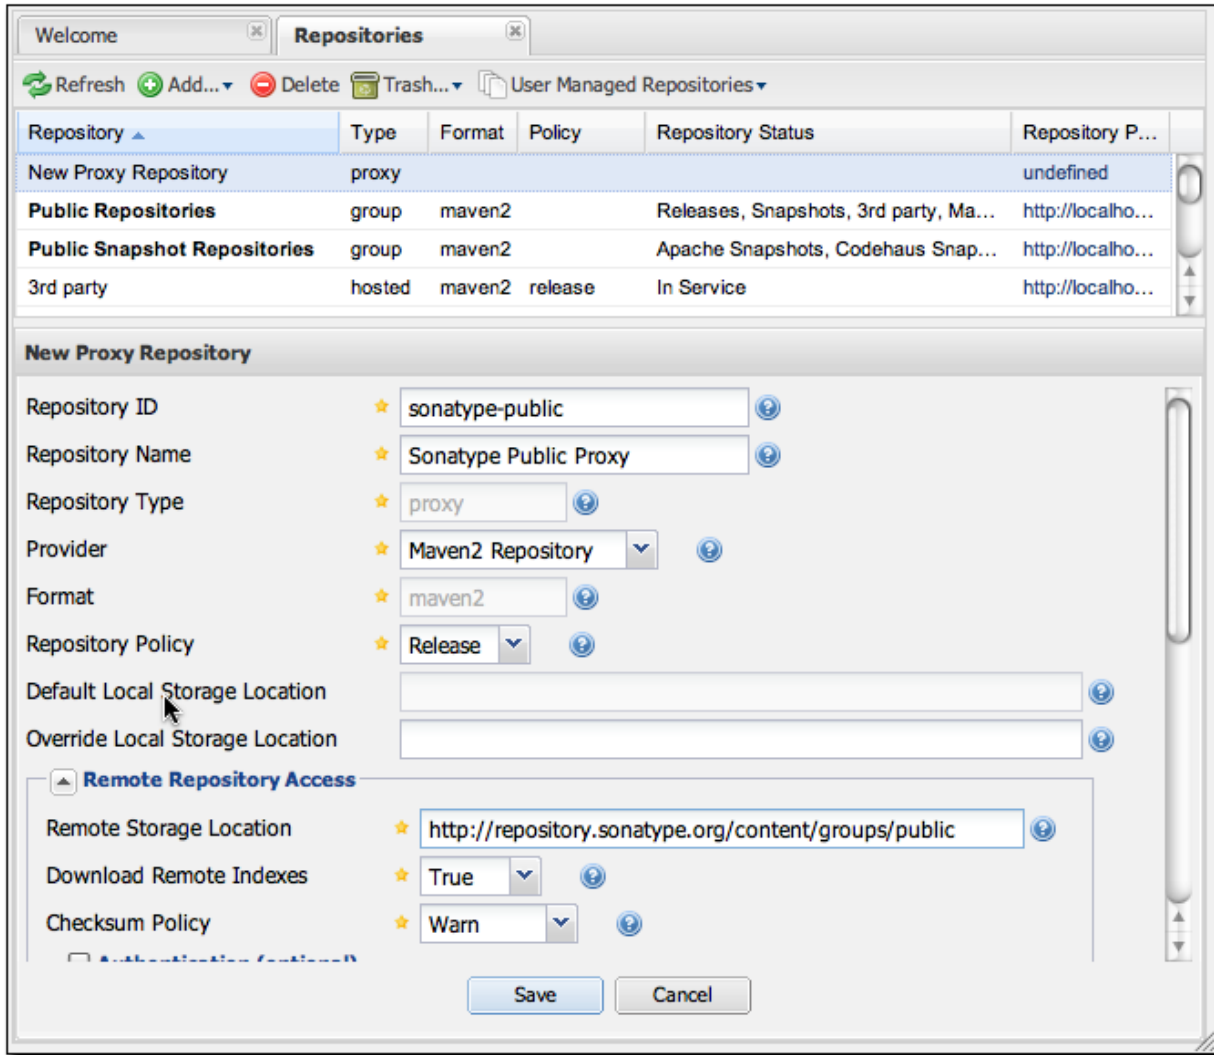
Welcome
Repositories

Refresh Add... Delete Trash... User Managed Repositories

| Repository | Type | Format | Policy | Repository Status | Repository P... |
|---|---|---|---|---|---|
| New Proxy Repository | proxy | | | | undefined |
| Public Repositories | group | maven2 | | Releases, Snapshots, 3rd party, Ma... | http://localho... |
| Public Snapshot Repositories | group | maven2 | | Apache Snapshots, Codehaus Snap... | http://localho... |
| 3rd party | hosted | maven2 | release | In Service | http://localho... |

New Proxy Repository

Repository ID sonatype-public
Repository Name Sonatype Public Proxy
Repository Type proxy
Provider Maven2 Repository
Format maven2
Repository Policy Release
Default Local Storage Location
Override Local Storage Location

Remote Repository Access

Remote Storage Location http://repository.sonatype.org/content/groups/public
Download Remote Indexes True
Checksum Policy Warn
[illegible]

Save Cancel